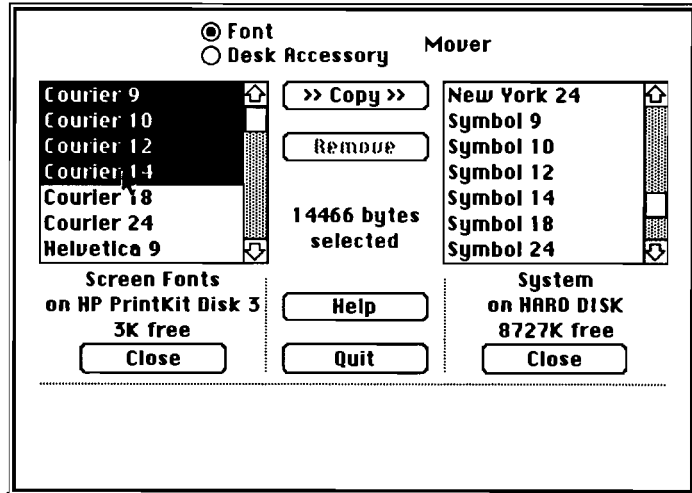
Font
Desk Accessory
Mover

Courier 9
Courier 10
Courier 12
Courier 14
Courier 18
Courier 24
Helvetica 9

>> Copy >>
Remove

14466 bytes selected

New York 24
Symbol 9
Symbol 10
Symbol 12
Symbol 14
Symbol 18
Symbol 24

Screen Fonts
on HP PrintKit Disk 3
3K free
Close

Help
Quit

System
on HARD DISK
8727K free
Close